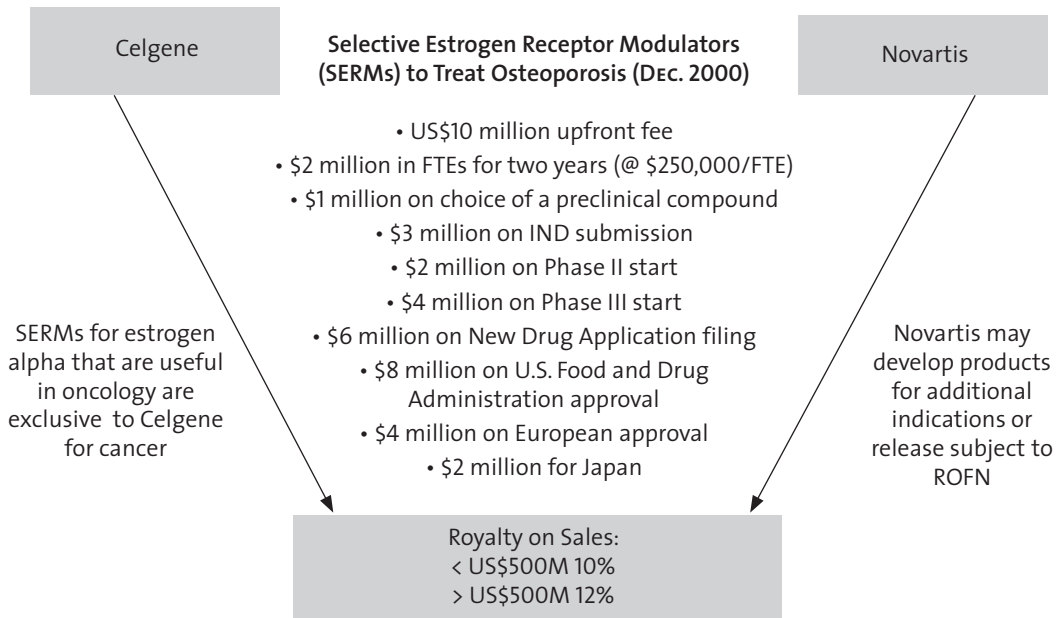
Celgene

Selective Estrogen Receptor Modulators (SERMs) to Treat Osteoporosis (Dec. 2000)

Novartis

• US\$10 million upfront fee
• \$2 million in FTEs for two years (@ \$250,000/FTE)
• \$1 million on choice of a preclinical compound
• \$3 million on IND submission
• \$2 million on Phase II start
• \$4 million on Phase III start
• \$6 million on New Drug Application filing
• \$8 million on U.S. Food and Drug Administration approval
• \$4 million on European approval
• \$2 million for Japan

SERMs for estrogen alpha that are useful in oncology are exclusive to Celgene for cancer

Novartis may develop products for additional indications or release subject to ROFN

Royalty on Sales:
< US\$500M 10%
> US\$500M 12%